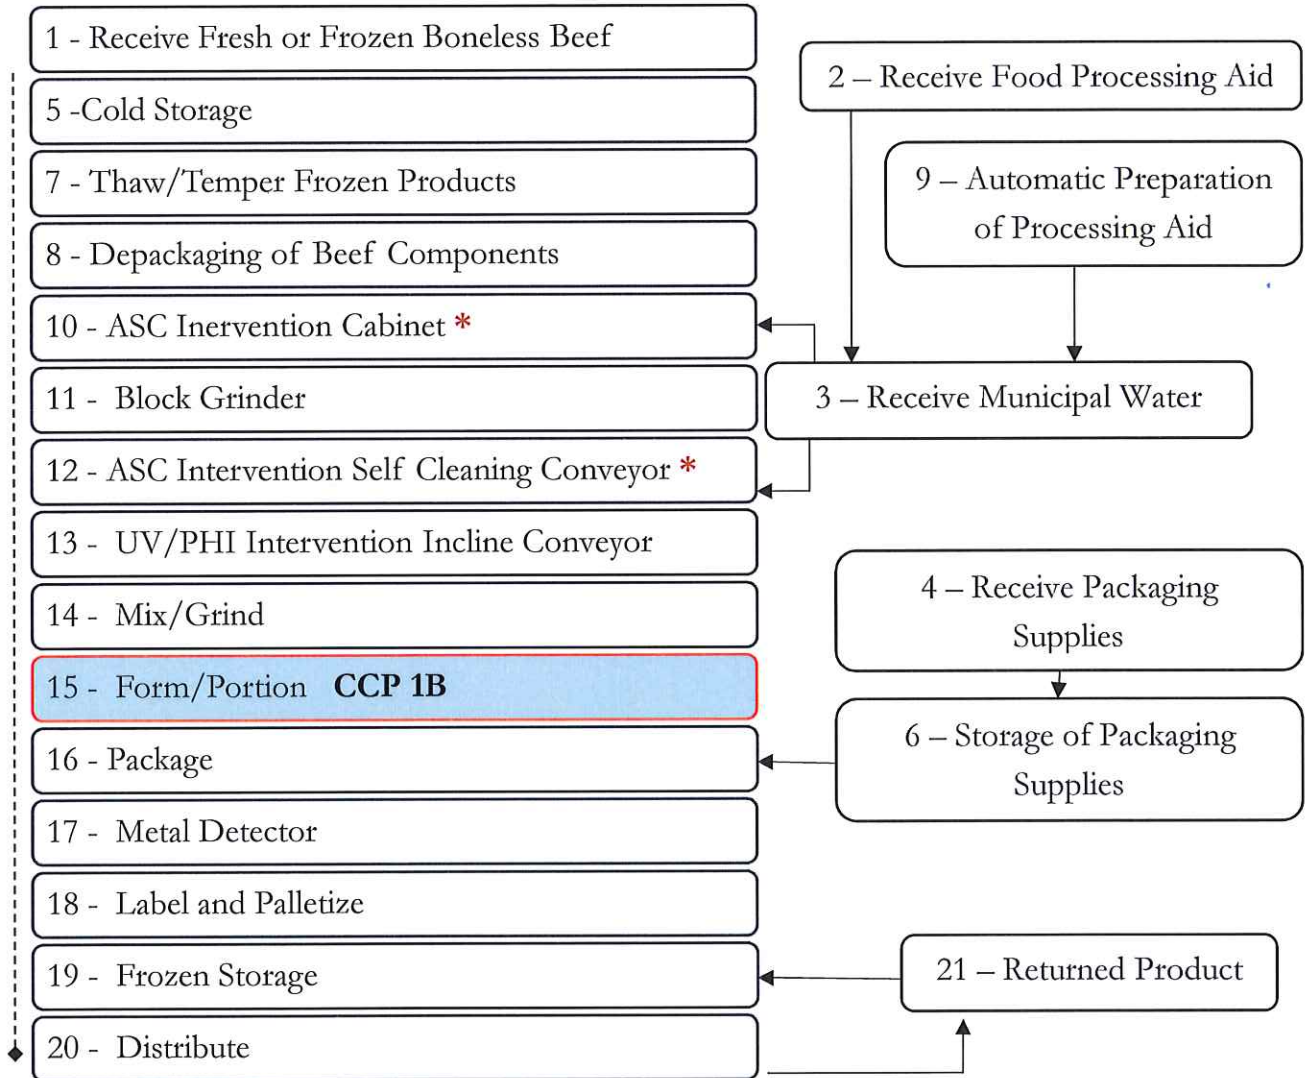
1 - Receive Fresh or Frozen Boneless Beef

5 -Cold Storage

7 - Thaw/Temper Frozen Products

8 - Depackaging of Beef Components

10 - ASC Inervention Cabinet *

11 - Block Grinder

12 - ASC Intervention Self Cleaning Conveyor *

13 - UV/PHI Intervention Incline Conveyor

14 - Mix/Grind

15 - Form/Portion **CCP 1B**

16 - Package

17 - Metal Detector

18 - Label and Palletize

19 - Frozen Storage

20 - Distribute

2 – Receive Food Processing Aid

9 – Automatic Preparation of Processing Aid

3 – Receive Municipal Water

4 – Receive Packaging Supplies

6 – Storage of Packaging Supplies

21 – Returned Product